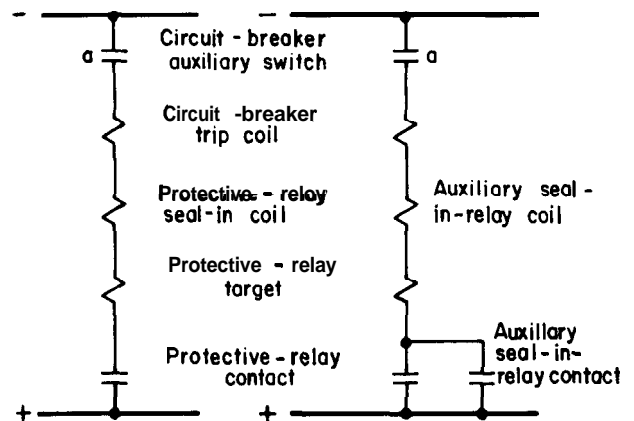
- -

a

Circuit - breaker auxiliary switch

a

Circuit -breaker trip coil

Protective - relay seal-in coil

Auxiliary seal - in-relay coil

Protective - relay target

Auxillary seal - in- relay contact

Protective - relay contact

+ +